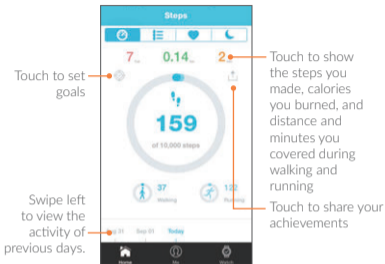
Steps

7 0.14 2

Touch to set goals

Touch to show the steps you made, calories you burned, and distance and minutes you covered during walking and running

159

of 10,000 steps

37 Walking

132 Running

Touch to share your achievements

Swipe left to view the activity of previous days.

p 01 Sep 01 Today

Home Me Watch